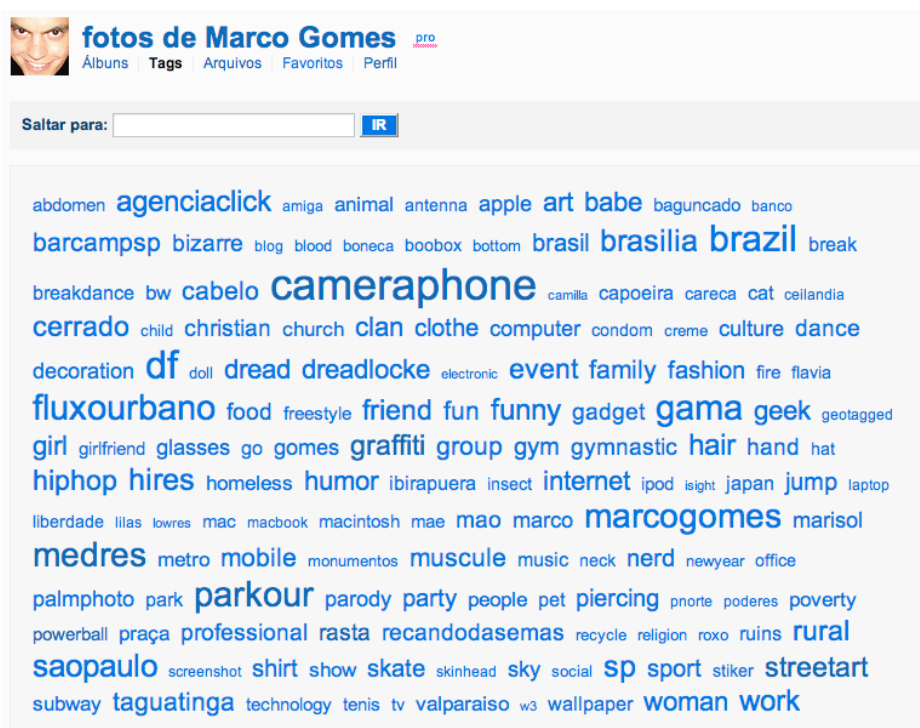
fotos de Marco Gomes pro
Álbuns Tags Arquivos Favoritos Perfil

Saltar para: IR

abdomen agenciaclick amiga animal antenna apple art babe baguncado banco barcampsp bizarre blog blood boneca boobox bottom brasil brasilia brazil break breakdance bw cabelo cameraphone camilla capoeira careca cat ceilandia cerrado child christian church clan clothe computer condom creme culture dance decoration df doll dread dreadlocke electronic event family fashion fire flavia fluxourbano food freestyle friend fun funny gadget gama geek geotagged girl girlfriend glasses go gomes graffiti group gym gymnastic hair hand hat hiphop hires homeless humor ibirapuera insect internet ipod isight japan jump laptop liberdade lilas lowres mac macbook macintosh mae mao marco marcogomes marisol medres metro mobile monumentos muscule music neck nerd newyear office palmphoto park parkour parody party people pet piercing pnorte poderes poverty powerball praça professional rasta recandodasemas recycle religion roxo ruins rural saopaulo screenshot shirt show skate skinhead sky social sp sport stiker streetart subway taguatinga technology tenis tv valparaiso w3 wallpaper woman work